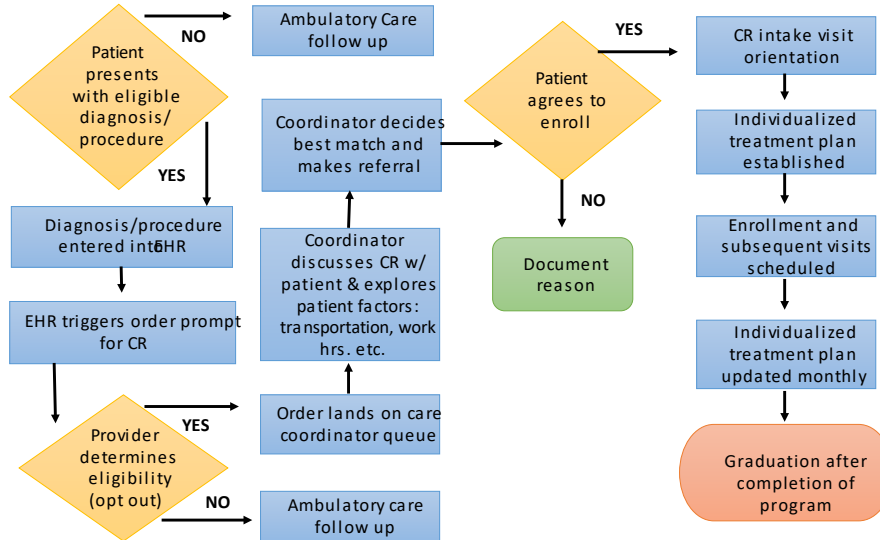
Patient presents with eligible diagnosis/ procedure

NO

Ambulatory Care follow up

YES

Diagnosis/procedure entered into EHR

EHR triggers order prompt for CR

Provider determines eligibility (opt out)

YES

NO

Ambulatory care follow up

Order lands on care coordinator queue

Coordinator discusses CR w/ patient & explores patient factors: transportation, work hrs. etc.

Coordinator decides best match and makes referral

Patient agrees to enroll

YES

NO

Document reason

CR intake visit orientation

Individualized treatment plan established

Enrollment and subsequent visits scheduled

Individualized treatment plan updated monthly

Graduation after completion of program